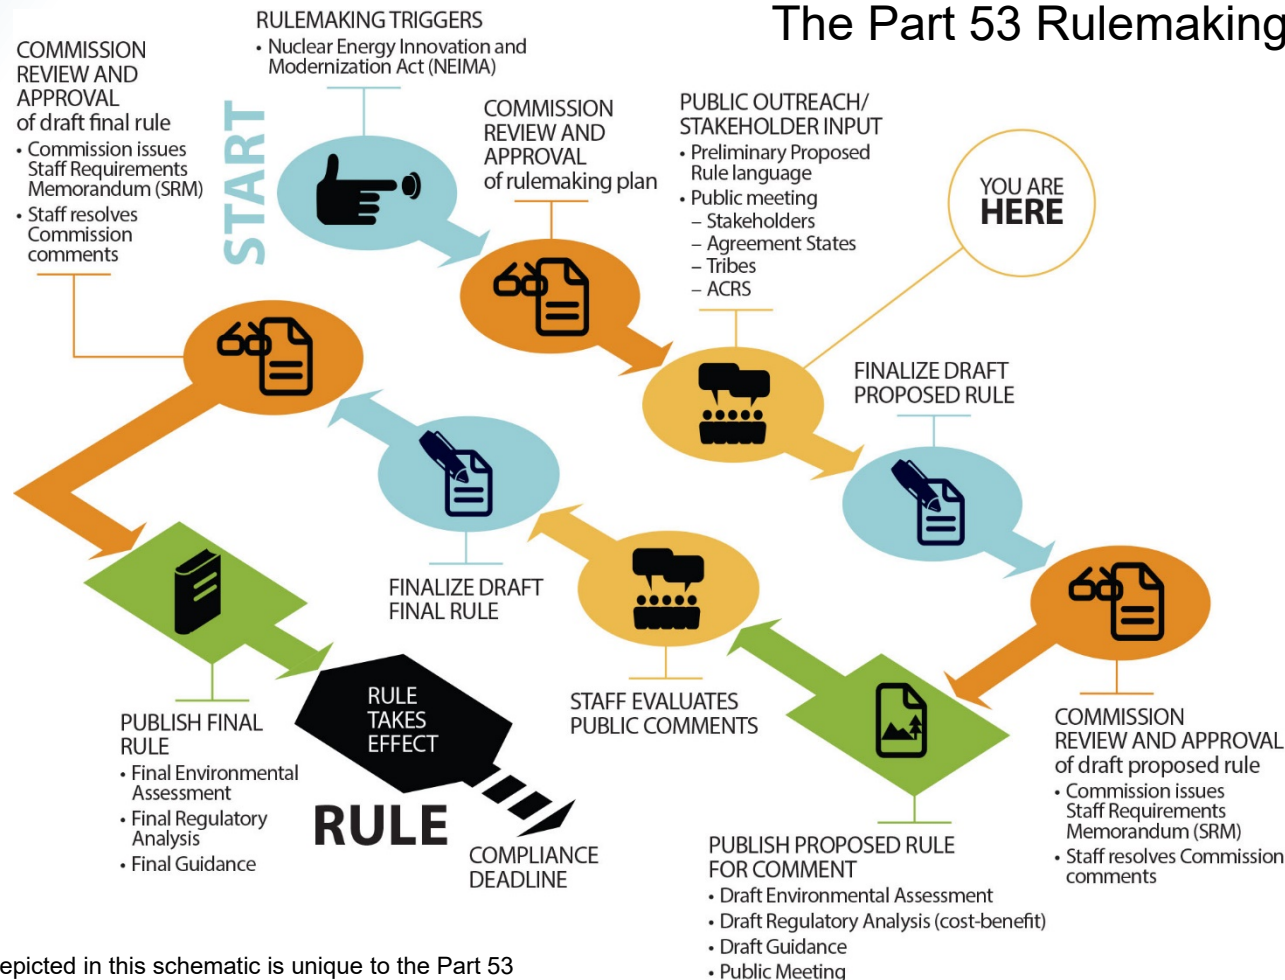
The Part 53 Rulemaking

START

RULEMAKING TRIGGERS
• Nuclear Energy Innovation and Modernization Act (NEIMA)

COMMISSION REVIEW AND APPROVAL of rulemaking plan

PUBLIC OUTREACH/ STAKEHOLDER INPUT
• Preliminary Proposed Rule language
• Public meeting
– Stakeholders
– Agreement States
– Tribes
– ACRS

YOU ARE HERE

FINALIZE DRAFT PROPOSED RULE

COMMISSION REVIEW AND APPROVAL of draft proposed rule
• Commission issues Staff Requirements Memorandum (SRM)
• Staff resolves Commission comments

PUBLISH PROPOSED RULE FOR COMMENT
• Draft Environmental Assessment
• Draft Regulatory Analysis (cost-benefit)
• Draft Guidance
• Public Meeting

STAFF EVALUATES PUBLIC COMMENTS

FINALIZE DRAFT FINAL RULE

COMMISSION REVIEW AND APPROVAL of draft final rule
• Commission issues Staff Requirements Memorandum (SRM)
• Staff resolves Commission comments

PUBLISH FINAL RULE
• Final Environmental Assessment
• Final Regulatory Analysis
• Final Guidance

RULE TAKES EFFECT

RULE

COMPLIANCE DEADLINE

epicted in this schematic is unique to the Part 53